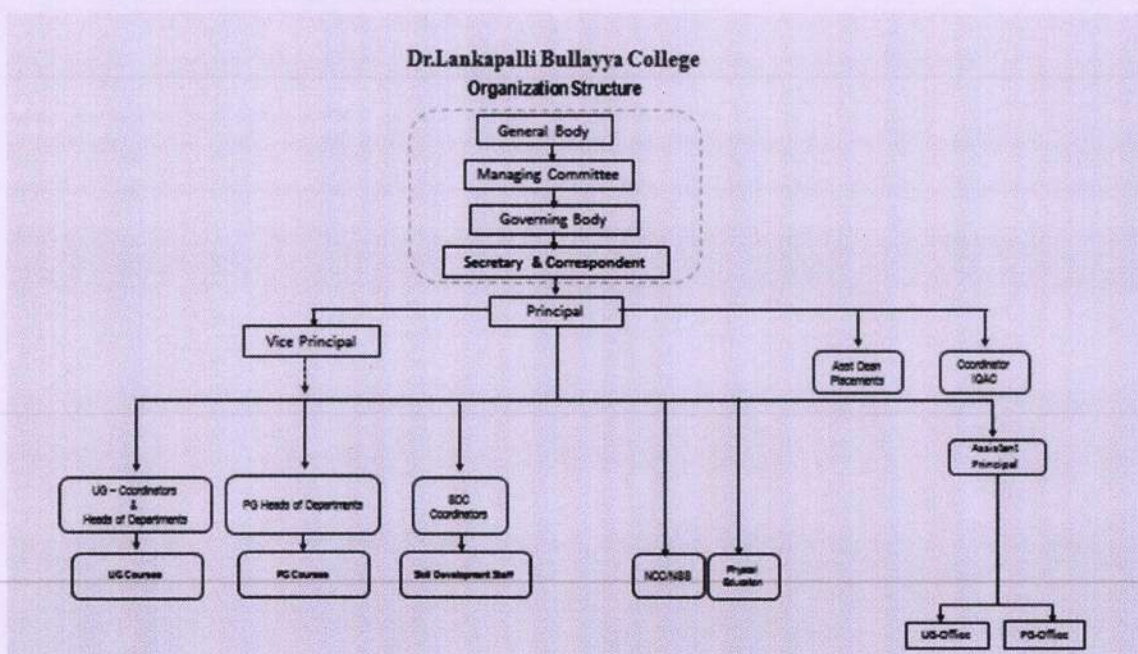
Dr.Lankapalli Bullayya College
Organization Structure

General Body

Managing Committee

Governing Body

Secretary & Correspondent

Principal

Vice Principal

Asst Dean Placements

Coordinator IQAC

UG – Coordinators & Heads of Departments

PG Heads of Departments

SDC Coordinators

Assistant Principal

UG Courses

PG Courses

Skill Development Staff

NCC/NSS

Physical Education

UG-Office

PG-Office